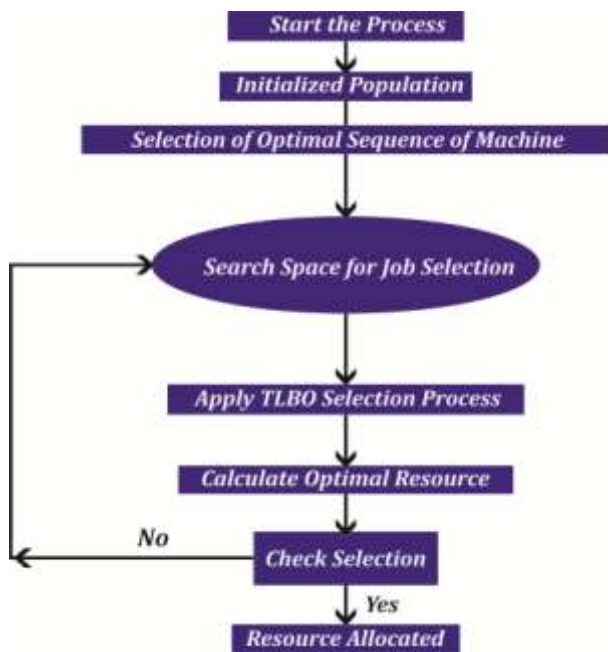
Start the Process

Initialized Population

Selection of Optimal Sequence of Machine

Search Space for Job Selection

Apply TLBO Selection Process

Calculate Optimal Resource

No

Check Selection

Yes

Resource Allocated